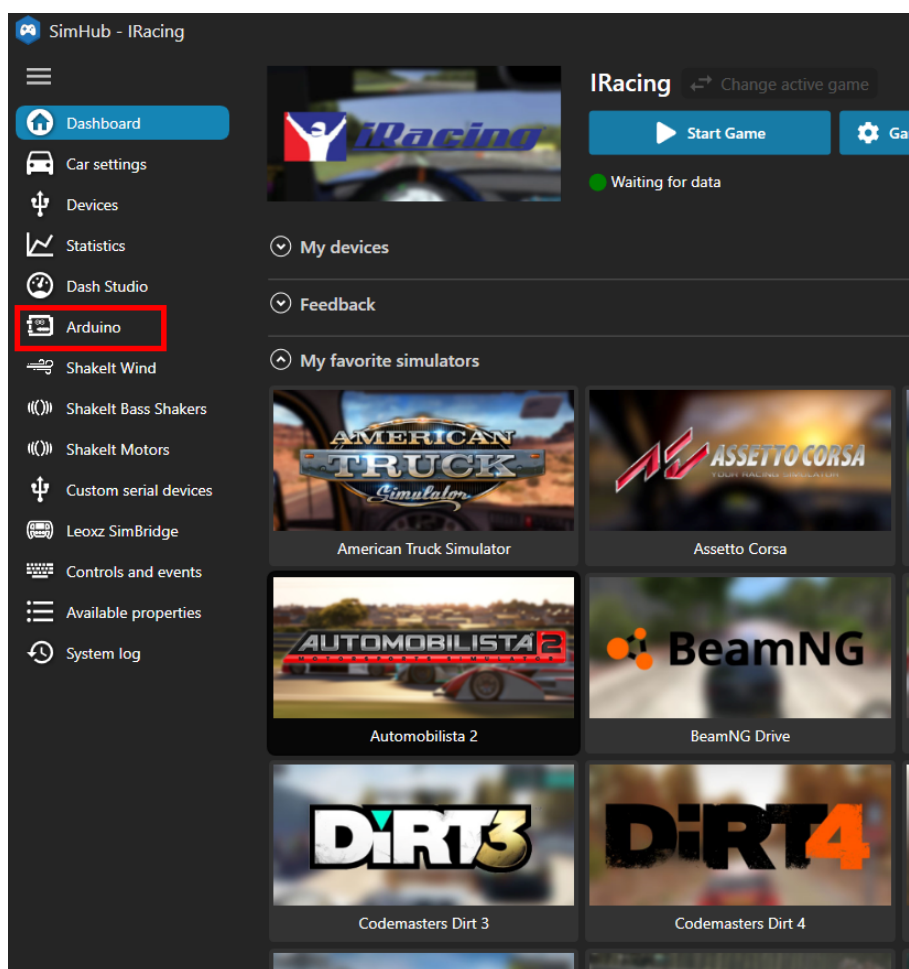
SimHub - IRacing

Dashboard
Car settings
Devices
Statistics
Dash Studio
Arduino
ShakeIt Wind
ShakeIt Bass Shakers
ShakeIt Motors
Custom serial devices
Leoxz SimBridge
Controls and events
Available properties
System log

iRacing

IRacing
Change active game
Start Game
Ga
Waiting for data

My devices

Feedback

My favorite simulators

AMERICAN TRUCK Simulator
American Truck Simulator

ASSETTO CORSA
YOUR RACING SIMULATOR
Assetto Corsa

AUTOMOBILISTA 2
Automobilista 2

BeamNG
BeamNG Drive

DiRT3
Codemasters Dirt 3

DiRT4
Codemasters Dirt 4